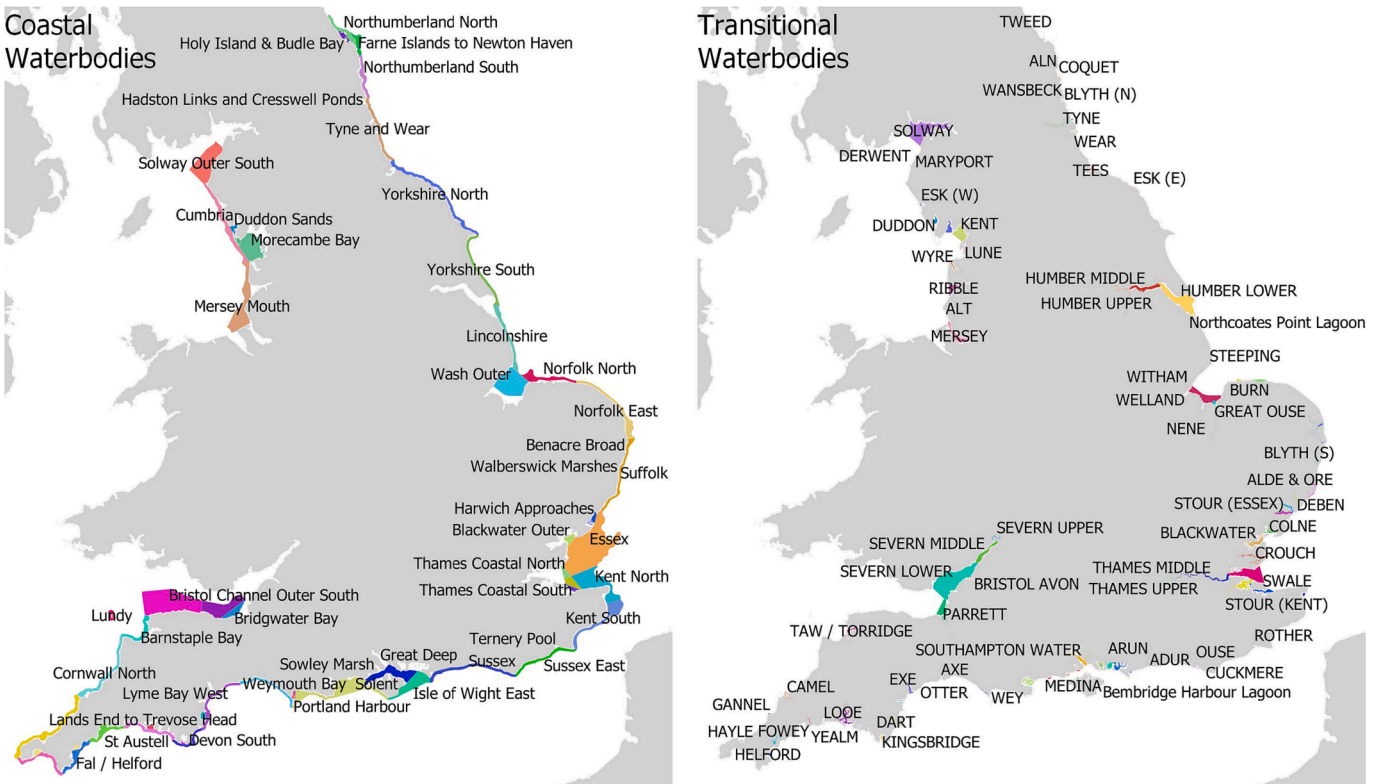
Coastal Waterbodies

Northumberland North
Holy Island & Budle Bay
Farne Islands to Newton Haven
Northumberland South
Hadston Links and Cresswell Ponds
Tyne and Wear
Solway Outer South
Yorkshire North
Cumbria
Duddon Sands
Morecambe Bay
Yorkshire South
Mersey Mouth
Lincolnshire
Wash Outer
Norfolk North
Norfolk East
Benacre Broad
Walberswick Marshes
Suffolk
Harwich Approaches
Blackwater Outer
Essex
Thames Coastal North
Kent North
Thames Coastal South
Bristol Channel Outer South
Bridgwater Bay
Lundy
Kent South
Barnstaple Bay
Ternery Pool
Sowley Marsh
Great Deep
Sussex
Sussex East
Cornwall North
Weymouth Bay
Solent
Isle of Wight East
Lyme Bay West
Portland Harbour
Lands End to Trevose Head
St Austell
Devon South
Fal / Helford

Transitional Waterbodies

TWEED
ALN
COQUET
WANSBECK
BLYTH (N)
TYNE
SOLWAY
WEAR
DERWENT
MARYPORT
TEES
ESK (E)
ESK (W)
DUDDON
KENT
WYRE
LUNE
HUMBER MIDDLE
HUMBER LOWER
RIBBLE
HUMBER UPPER
ALT
Northcoates Point Lagoon
MERSEY
STEEPING
WITHAM
BURN
WELLAND
GREAT OUSE
NENE
BLYTH (S)
ALDE & ORE
STOUR (ESSEX)
DEBEN
SEVERN UPPER
BLACKWATER
COLNE
SEVERN MIDDLE
CROUCH
THAMES MIDDLE
SEVERN LOWER
BRISTOL AVON
SWALE
THAMES UPPER
STOUR (KENT)
PARRETT
TAW / TORRIDGE
ROTHER
SOUTHAMPTON WATER
ARUN
OUSE
AXE
ADUR
CUCKMERE
CAMEL
EXE
MEDINA
Bembridge Harbour Lagoon
GANNEL
OTTER
WEY
LOOE
HAYLE
FOWEY
DART
YEALM
KINGSBRIDGE
HELFORD